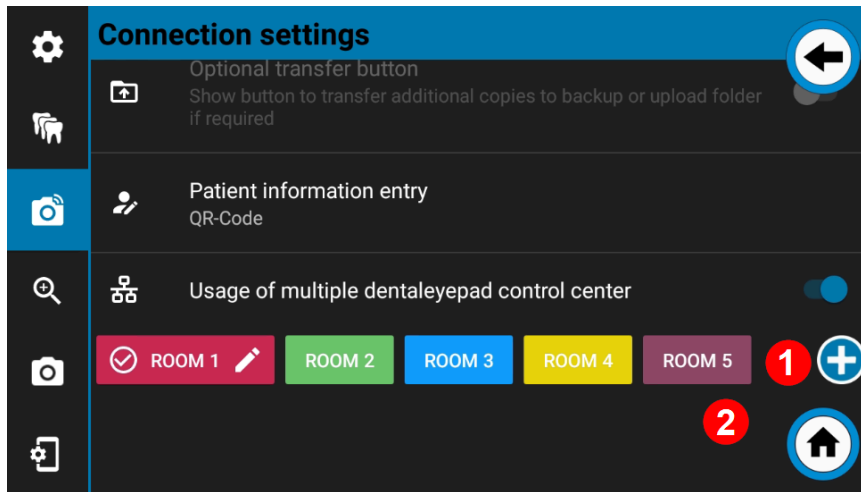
Connection settings

Optional transfer button
Show button to transfer additional copies to backup or upload folder if required

Patient information entry
QR-Code

Usage of multiple dentaleyepad control center

ROOM 1
ROOM 2
ROOM 3
ROOM 4
ROOM 5

1

2